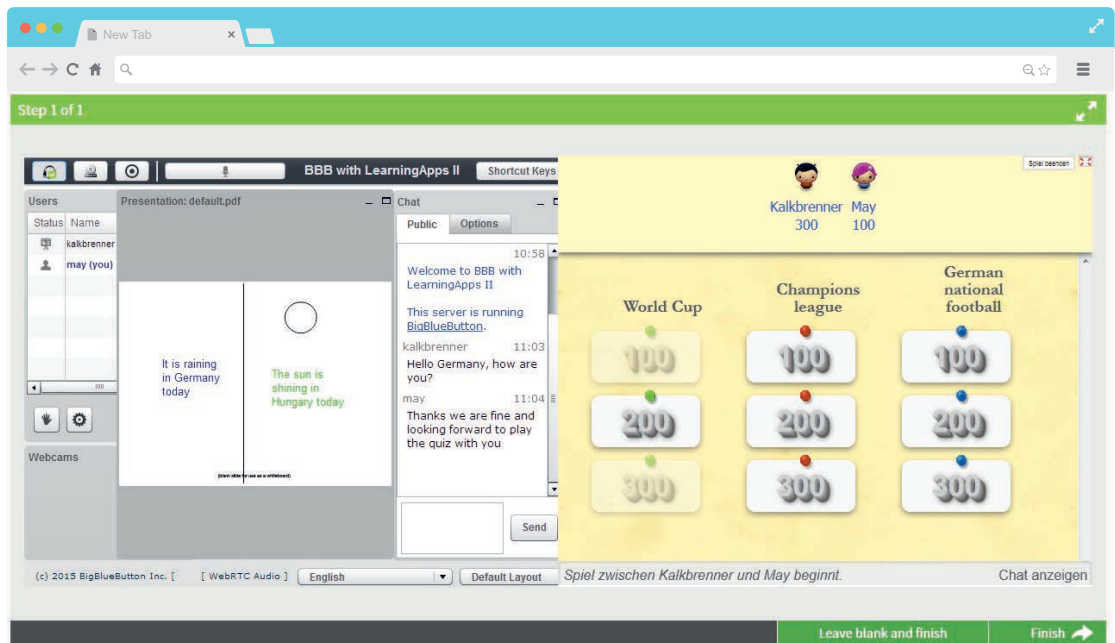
New Tab

Step 1 of 1

BBB with LearningApps II
Shortcut Keys

Users
Status Name
kalkbrenner
may (you)

Webcams

Presentation: default.pdf

It is raining in Germany today

The sun is shining in Hungary today

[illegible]

Chat
Public Options

10:58
Welcome to BBB with LearningApps II

This server is running BigBlueButton.

kalkbrenner 11:03
Hello Germany, how are you?

may 11:04
Thanks we are fine and looking forward to play the quiz with you

Send

Spiel beenden

Kalkbrenner 300
May 100

World Cup
Champions league
German national football

100 100 100
200 200 200
300 300 300

(c) 2015 BigBlueButton Inc. [ [ WebRTC Audio ] English Default Layout

Spiel zwischen Kalkbrenner und May beginnt.
Chat anzeigen

Leave blank and finish
Finish